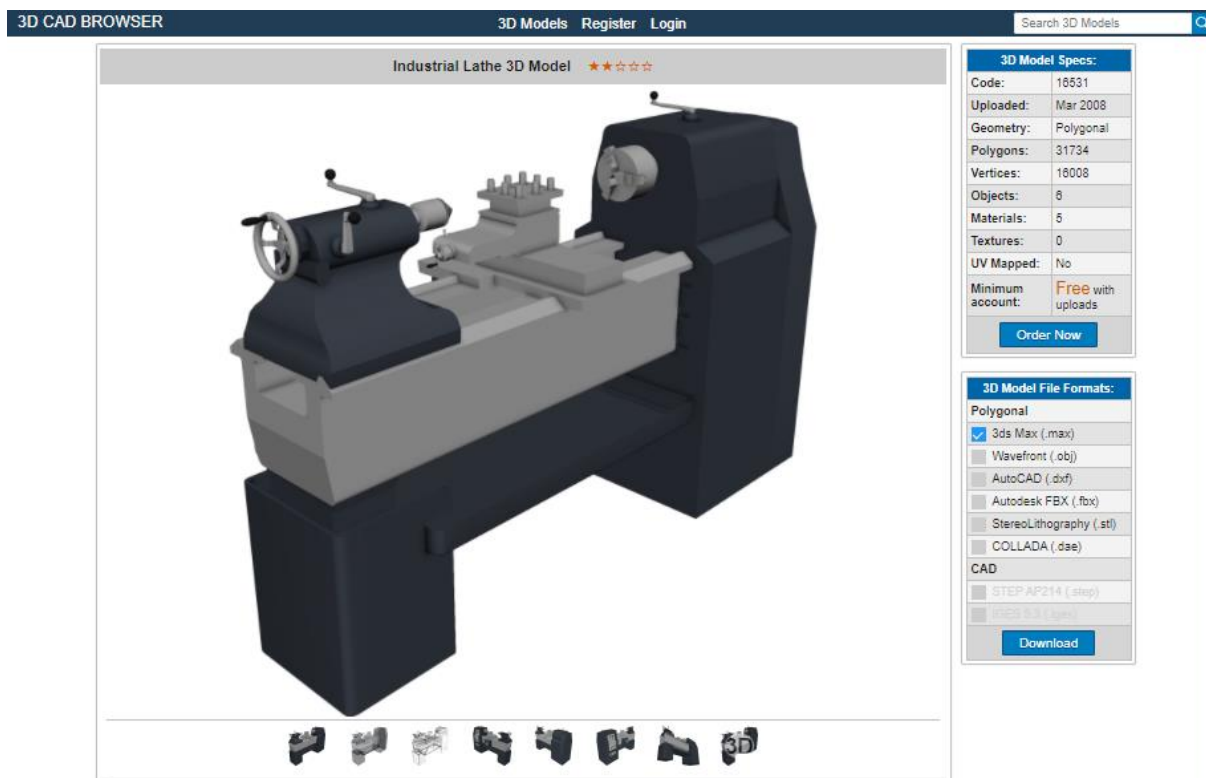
3D CAD BROWSER

3D Models Register Login

Search 3D Models

Industrial Lathe 3D Model ★★☆☆☆

| 3D Model Specs: | |
|---|---|
| Code: | 16531 |
| Uploaded: | Mar 2008 |
| Geometry: | Polygonal |
| Polygons: | 31734 |
| Vertices: | 18008 |
| Objects: | 6 |
| Materials: | 5 |
| Textures: | 0 |
| UV Mapped: | No |
| Minimum account: | Free with uploads |

Order Now

3D Model File Formats:

Polygonal

3ds Max (.max)

Wavefront (.obj)

AutoCAD (.dxf)

Autodesk FBX (.fbx)

StereoLithography (.stl)

COLLADA (.dae)

CAD

STEP AP214 (.step)

IGES 5.3 (.iges)

Download

3D